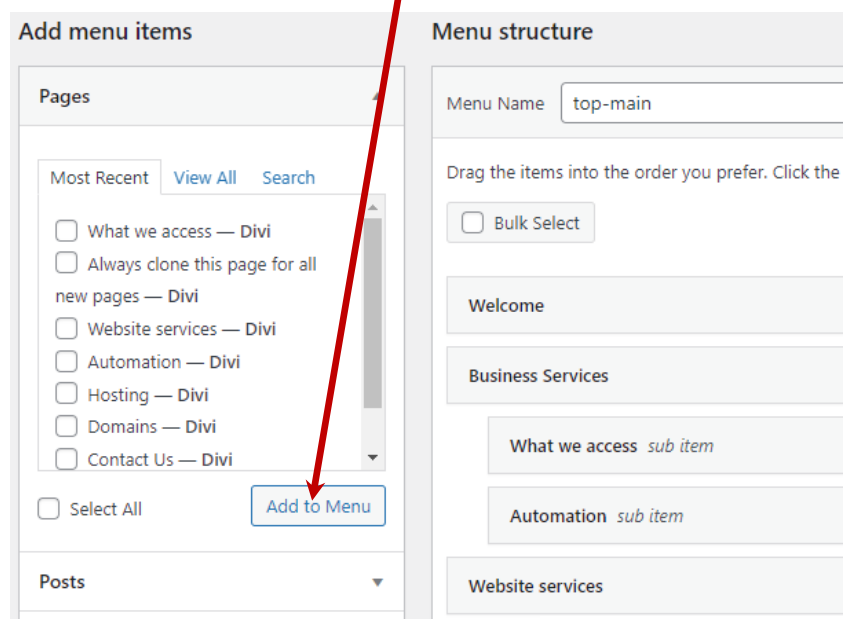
Add menu items

Pages

Most Recent View All Search

What we access — **Divi**
Always clone this page for all new pages — **Divi**
Website services — **Divi**
Automation — **Divi**
Hosting — **Divi**
Domains — **Divi**
Contact Us — **Divi**

Select All

Add to Menu

Posts

Menu structure

Menu Name top-main

Drag the items into the order you prefer. Click the

Bulk Select

Welcome

Business Services

What we access *sub item*

Automation *sub item*

Website services